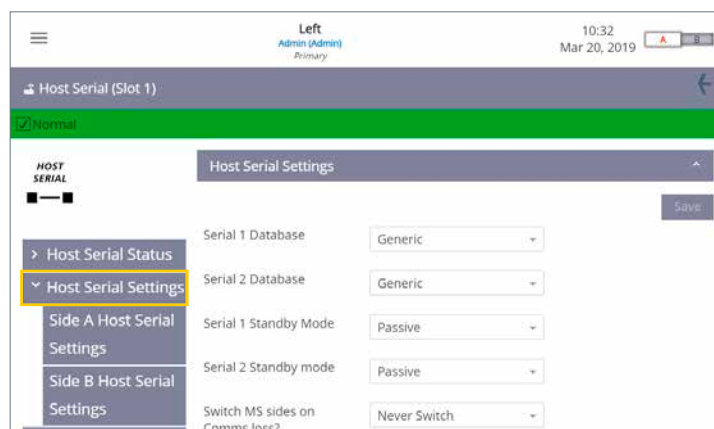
Left
Admin (Admin)
Primary

10:32
Mar 20, 2019

A B

Host Serial (Slot 1)

Normal

HOST SERIAL

Host Serial Settings

Save

> Host Serial Status

˅ Host Serial Settings

Side A Host Serial Settings

Side B Host Serial Settings

| | |
|---|---|
| Serial 1 Database | Generic |
| Serial 2 Database | Generic |
| Serial 1 Standby Mode | Passive |
| Serial 2 Standby mode | Passive |
| Switch MS sides on Comms loss? | Never Switch |